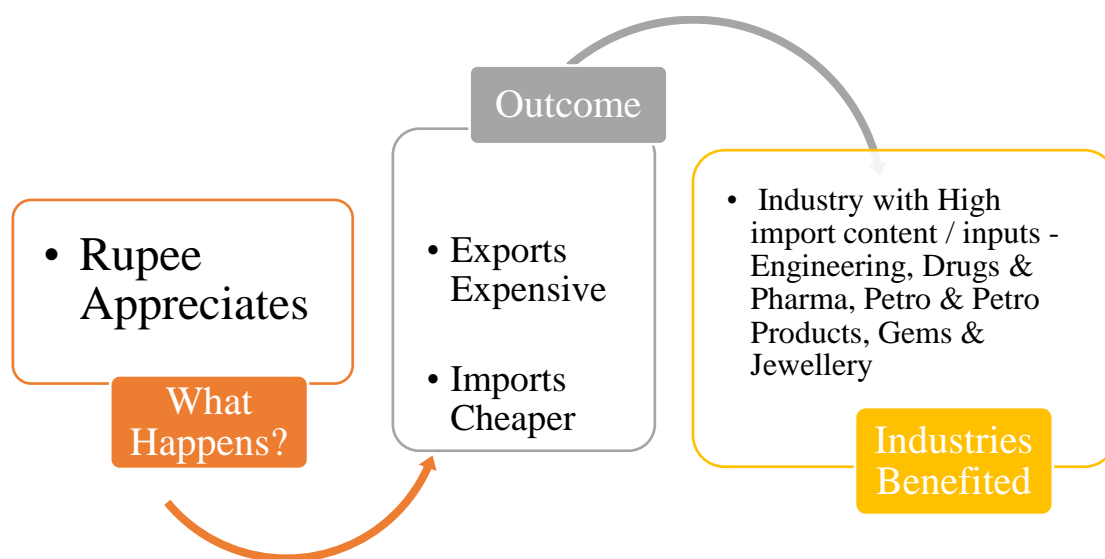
• Rupee Appreciates

What Happens?

Outcome

• Exports Expensive

• Imports Cheaper

• Industry with High import content / inputs - Engineering, Drugs & Pharma, Petro & Petro Products, Gems & Jewellery

Industries Benefited